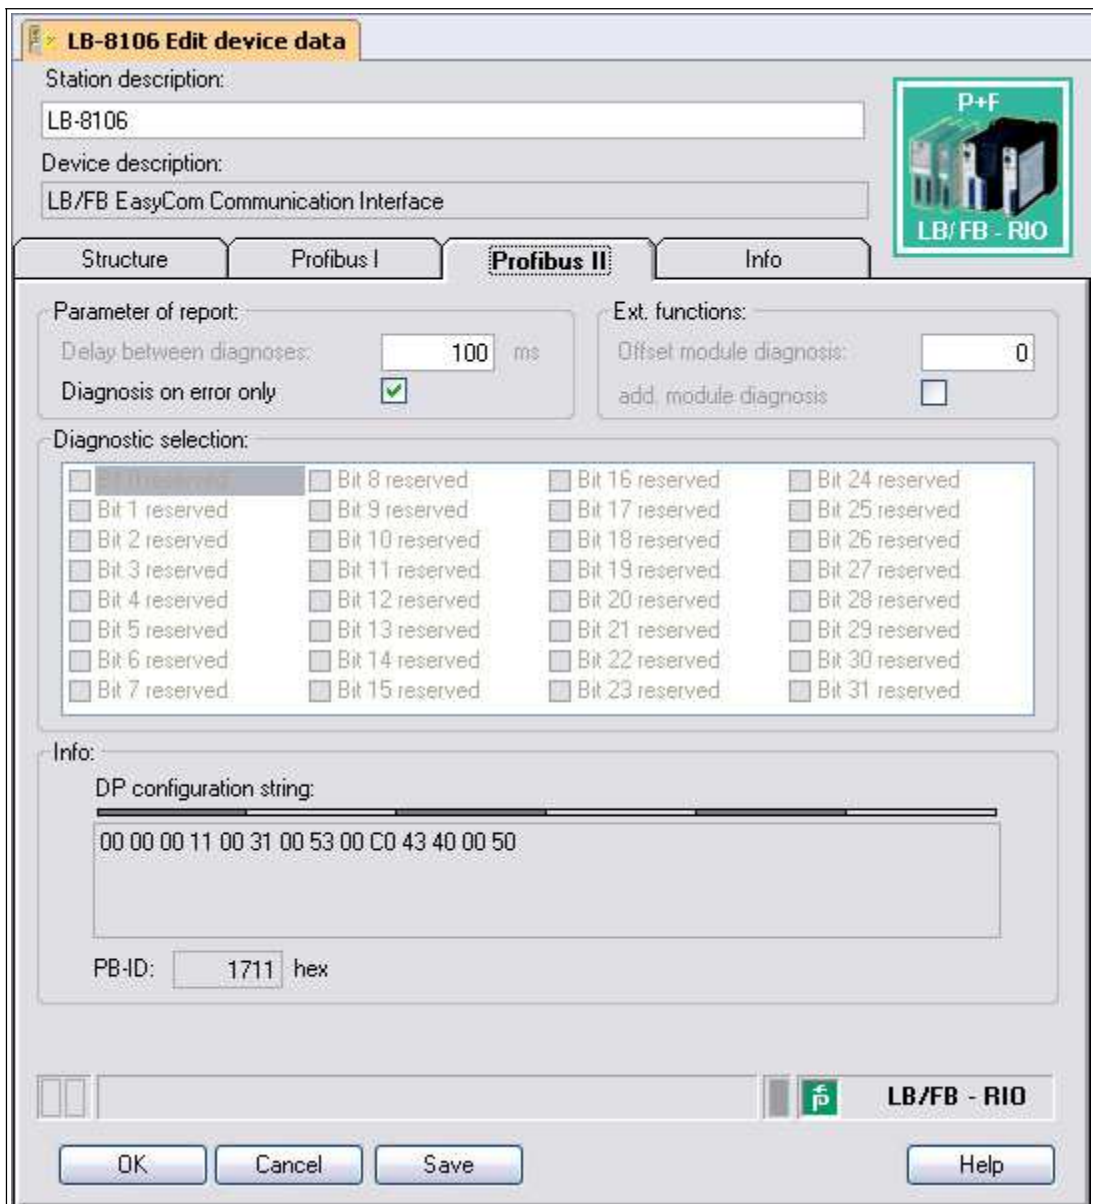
LB-8106 Edit device data

Station description:

LB-8106

Device description:

LB/FB EasyCom Communication Interface

P+F

LB/FB - RIO

Structure | Profibus I | Profibus II | Info

Parameter of report:

Delay between diagnoses: 100 ms

Diagnosis on error only

Ext. functions:

Offset module diagnosis: 0

add. module diagnosis

Diagnostic selection:

Bit 0 reserved
Bit 1 reserved
Bit 2 reserved
Bit 3 reserved
Bit 4 reserved
Bit 5 reserved
Bit 6 reserved
Bit 7 reserved

Bit 8 reserved
Bit 9 reserved
Bit 10 reserved
Bit 11 reserved
Bit 12 reserved
Bit 13 reserved
Bit 14 reserved
Bit 15 reserved

Bit 16 reserved
Bit 17 reserved
Bit 18 reserved
Bit 19 reserved
Bit 20 reserved
Bit 21 reserved
Bit 22 reserved
Bit 23 reserved

Bit 24 reserved
Bit 25 reserved
Bit 26 reserved
Bit 27 reserved
Bit 28 reserved
Bit 29 reserved
Bit 30 reserved
Bit 31 reserved

Info:

DP configuration string:

00 00 00 11 00 31 00 53 00 C0 43 40 00 50

PB-ID: 1711 hex

LB/FB - RIO

OK Cancel Save Help